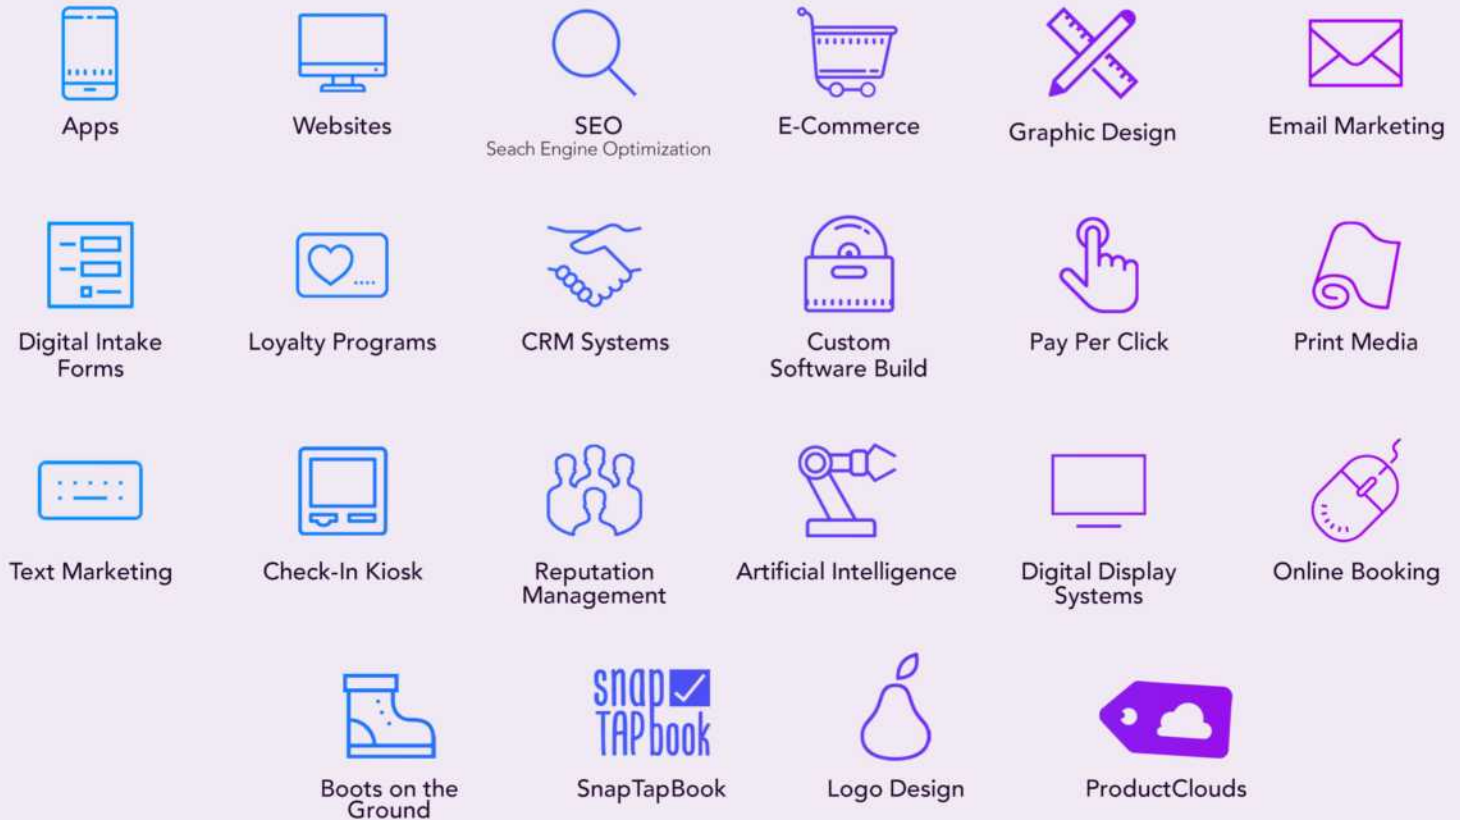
Apps

Websites

SEO
Seach Engine Optimization

E-Commerce

Graphic Design

Email Marketing

Digital Intake Forms

Loyalty Programs

CRM Systems

Custom Software Build

Pay Per Click

Print Media

Text Marketing

Check-In Kiosk

Reputation Management

Artificial Intelligence

Digital Display Systems

Online Booking

Boots on the Ground

snap TAP book

SnapTapBook

Logo Design

ProductClouds